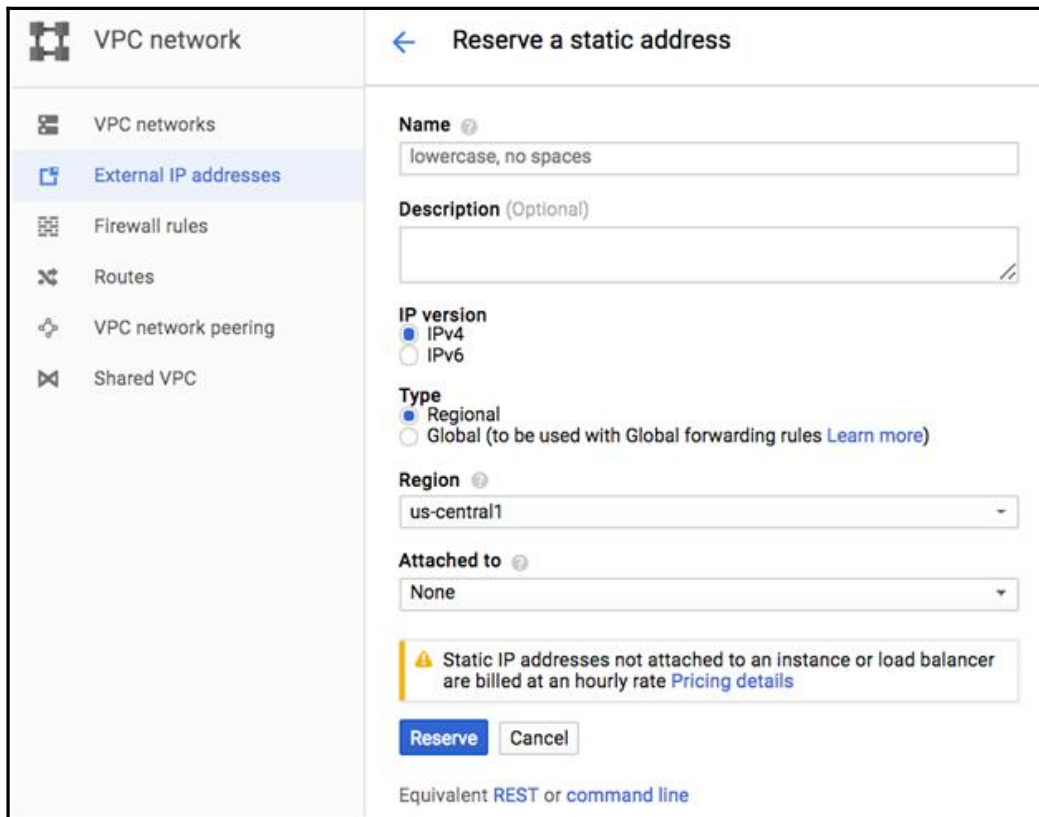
VPC network

VPC networks
External IP addresses
Firewall rules
Routes
VPC network peering
Shared VPC

← Reserve a static address

Name
lowercase, no spaces

Description (Optional)

IP version
IPv4
IPv6

Type
Regional
Global (to be used with Global forwarding rules Learn more)

Region
us-central1

Attached to
None

Static IP addresses not attached to an instance or load balancer are billed at an hourly rate Pricing details

Reserve Cancel

Equivalent REST or command line